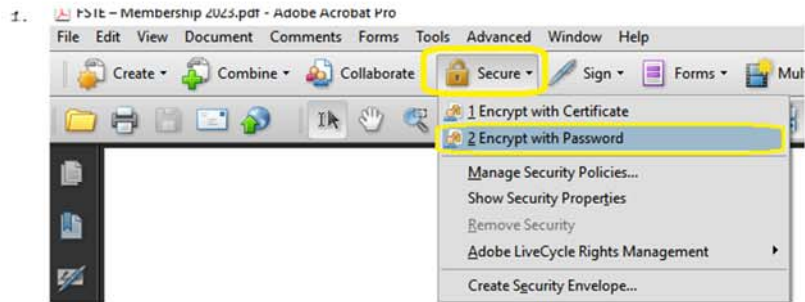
1.

FSTE – Membership 2023.pdf - Adobe Acrobat Pro

File Edit View Document Comments Forms Tools Advanced Window Help

Create Combine Collaborate Secure Sign Forms Mul

1 Encrypt with Certificate
2 Encrypt with Password
Manage Security Policies...
Show Security Properties
Remove Security
Adobe LiveCycle Rights Management
Create Security Envelope...